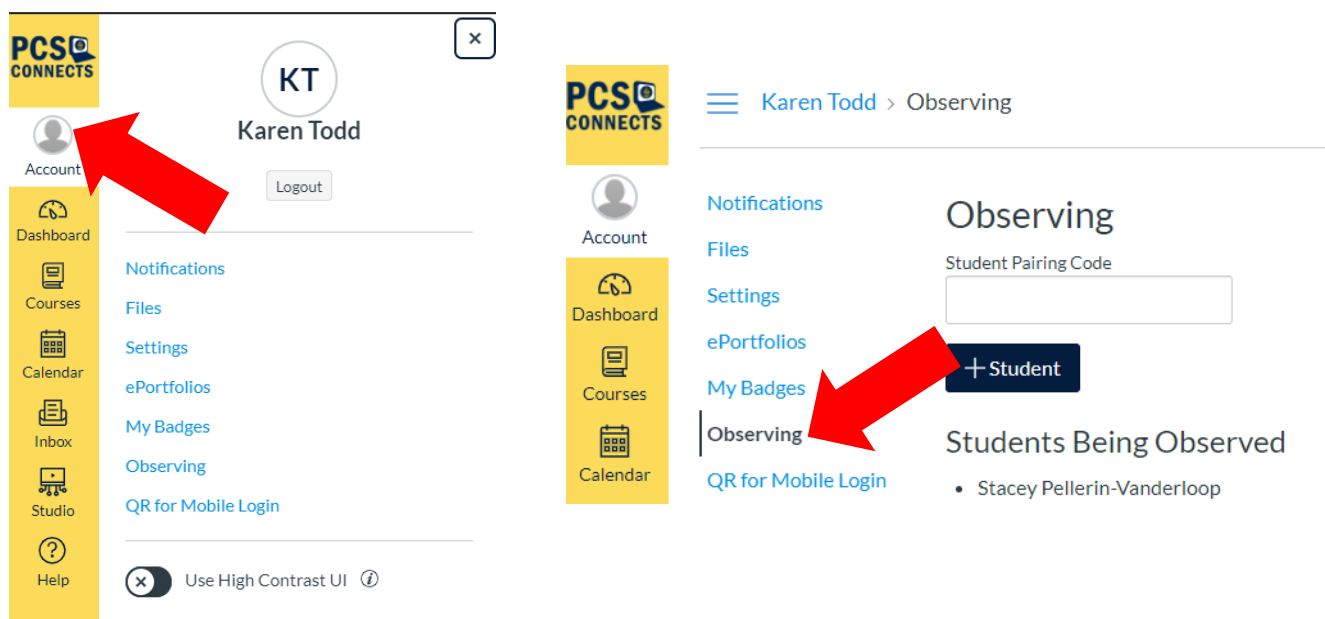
PCS CONNECTS

Account

Dashboard

Courses

Calendar

Inbox

Studio

Help

×

KT

Karen Todd

Logout

Notifications

Files

Settings

ePortfolios

My Badges

Observing

QR for Mobile Login

Use High Contrast UI

PCS CONNECTS

Account

Dashboard

Courses

Calendar

Karen Todd > Observing

Notifications

Files

Settings

ePortfolios

My Badges

Observing

QR for Mobile Login

Observing

Student Pairing Code

+ Student

Students Being Observed

• Stacey Pellerin-Vanderloop